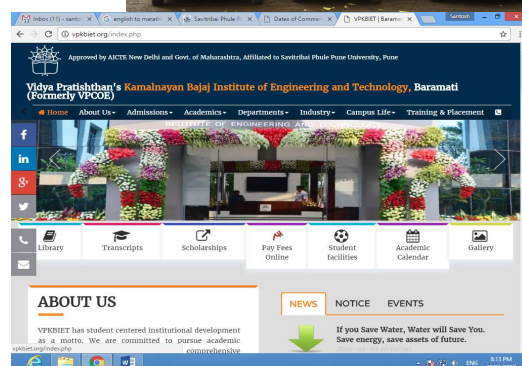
Inbox (11) - santo ×
english to marath ×
Savitribai Phule P ×
Dates of Commen ×
VPKBIET | Barama ×
Santosh

vpkbiet.org/index.php

Approved by AICTE New Delhi and Govt. of Maharashtra, Affiliated to Savitribai Phule Pune University, Pune

Vidya Pratishthan's Kamalnayan Bajaj Institute of Engineering and Technology, Baramati (Formerly VPCOE)

Home About Us Admissions Academics Departments Industry Campus Life Training & Placement

INSTITUTE OF ENGINEERING AND

f
in
g+

Library
Transcripts
Scholarships
Pay Fees Online
Student facilities
Academic Calendar
Gallery

ABOUT US

VPKBIET has student centered institutional development as a motto. We are committed to pursue academic comprehensive

NEWS NOTICE EVENTS

If you Save Water, Water will Save You. Save energy, save assets of future.

vpkbiet.org/index.php

ENG 8:13 PM